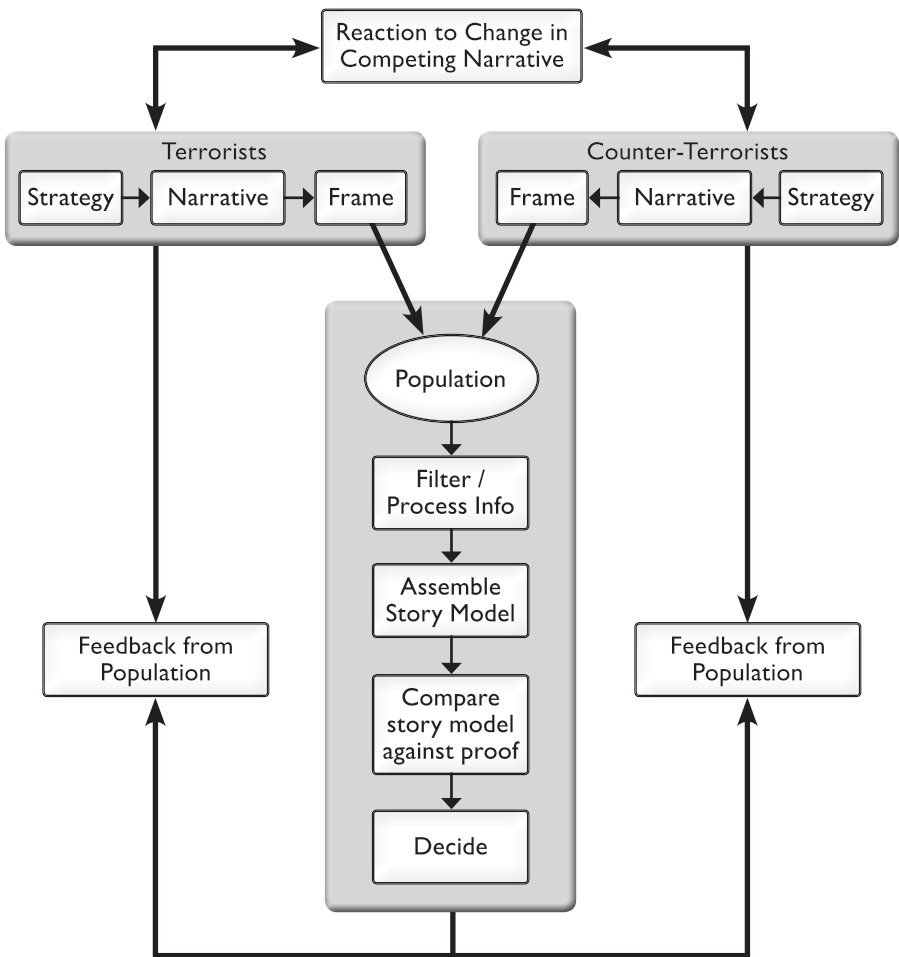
Reaction to Change in Competing Narrative

Terrorists

Strategy

Narrative

Frame

Counter-Terrorists

Frame

Narrative

Strategy

Population

Filter / Process Info

Assemble Story Model

Compare story model against proof

Decide

Feedback from Population

Feedback from Population